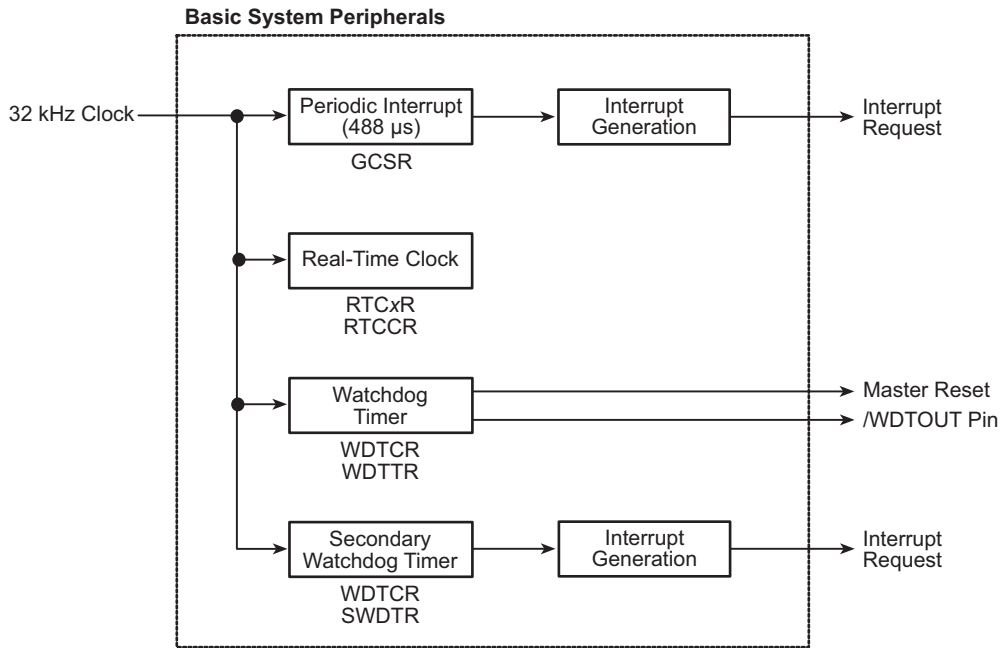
Basic System Peripherals

32 kHz Clock

Periodic Interrupt (488 µs)

GCSR

Interrupt Generation

Interrupt Request

Real-Time Clock

RTCxR
RTCCR

Watchdog Timer

WDTCR
WDTTR

Master Reset

/WDTOUT Pin

Secondary Watchdog Timer

WDTCR
SWDTR

Interrupt Generation

Interrupt Request